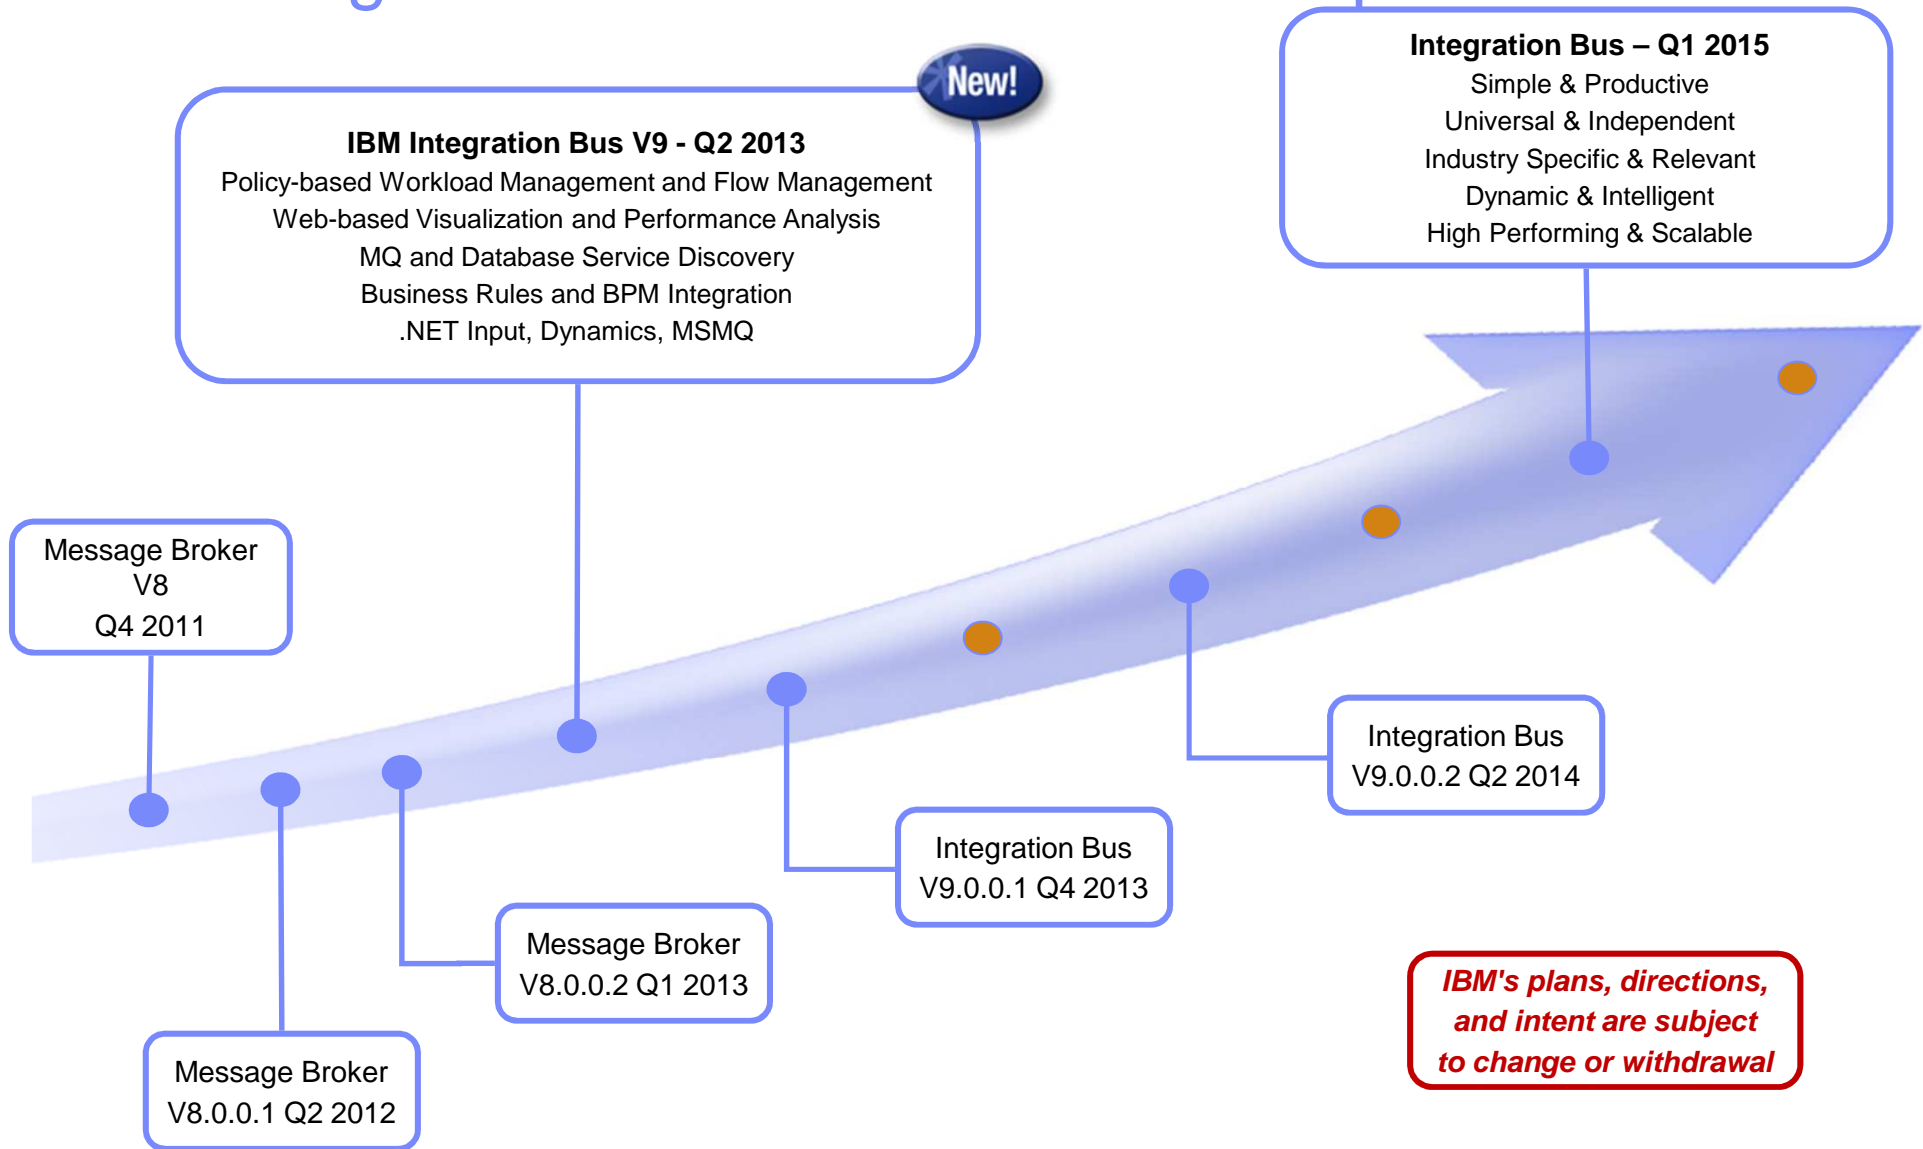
Integration Bus – Q1 2015
Simple & Productive
Universal & Independent
Industry Specific & Relevant
Dynamic & Intelligent
High Performing & Scalable

New!

IBM Integration Bus V9 - Q2 2013
Policy-based Workload Management and Flow Management
Web-based Visualization and Performance Analysis
MQ and Database Service Discovery
Business Rules and BPM Integration
.NET Input, Dynamics, MSMQ

Message Broker V8 Q4 2011

Integration Bus V9.0.0.2 Q2 2014

Integration Bus V9.0.0.1 Q4 2013

Message Broker V8.0.0.2 Q1 2013

IBM's plans, directions, and intent are subject to change or withdrawal

Message Broker V8.0.0.1 Q2 2012